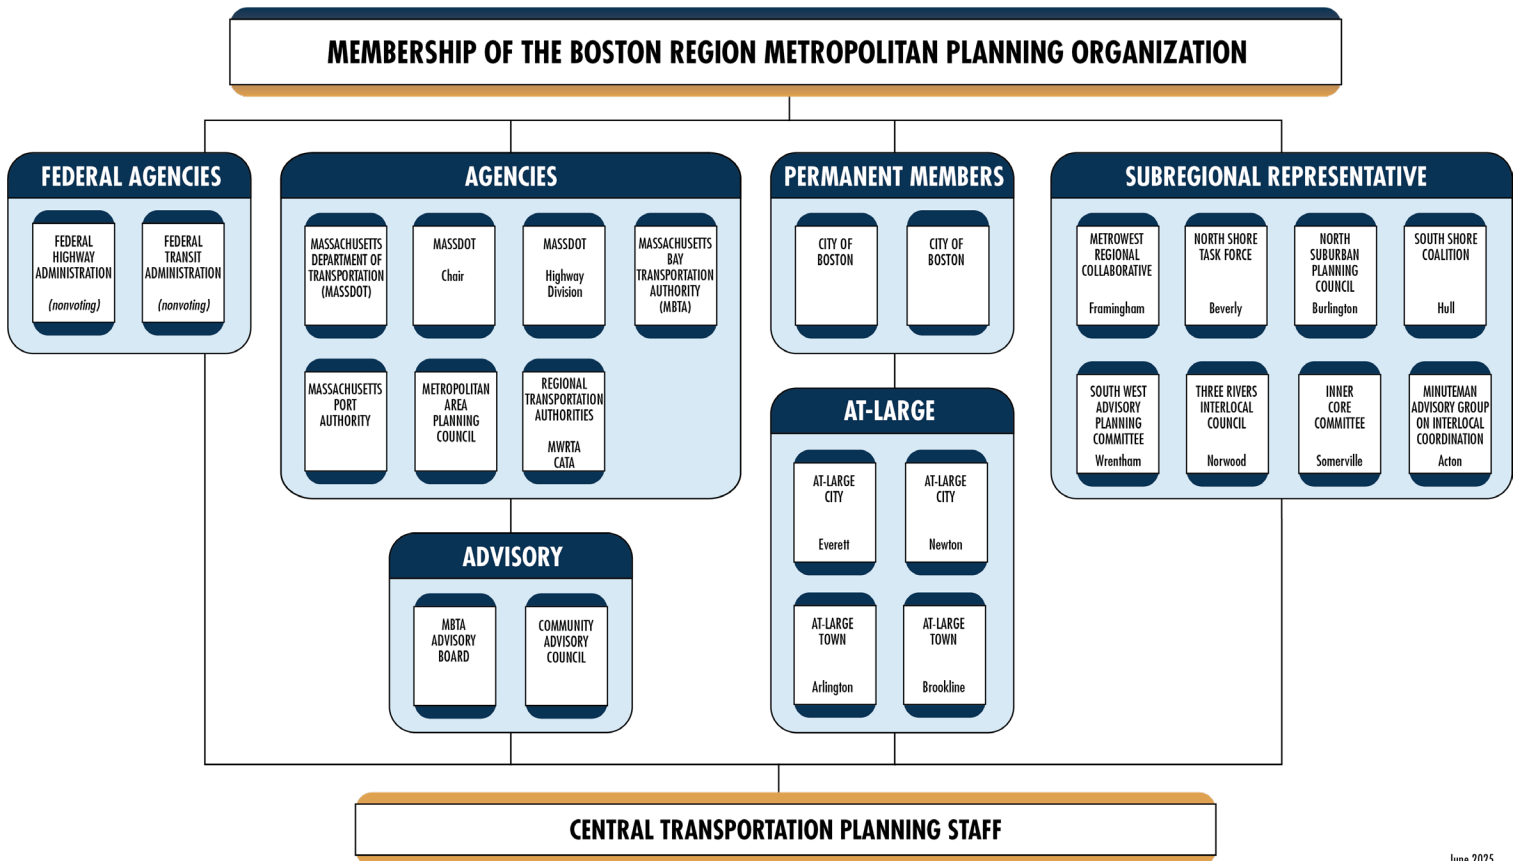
MEMBERSHIP OF THE BOSTON REGION METROPOLITAN PLANNING ORGANIZATION

FEDERAL AGENCIES

FEDERAL HIGHWAY ADMINISTRATION (nonvoting)

FEDERAL TRANSIT ADMINISTRATION (nonvoting)

AGENCIES

MASSACHUSETTS DEPARTMENT OF TRANSPORTATION (MASSDOT)

MASSDOT Chair

MASSDOT Highway Division

MASSACHUSETTS BAY TRANSPORTATION AUTHORITY (MBTA)

MASSACHUSETTS PORT AUTHORITY

METROPOLITAN AREA PLANNING COUNCIL

REGIONAL TRANSPORTATION AUTHORITIES MWRTA CATA

PERMANENT MEMBERS

CITY OF BOSTON

CITY OF BOSTON

SUBREGIONAL REPRESENTATIVE

METROWEST REGIONAL COLLABORATIVE Framingham

NORTH SHORE TASK FORCE Beverly

NORTH SUBURBAN PLANNING COUNCIL Burlington

SOUTH SHORE COALITION Hull

SOUTH WEST ADVISORY PLANNING COMMITTEE Wrentham

THREE RIVERS INTERLOCAL COUNCIL Norwood

INNER CORE COMMITTEE Somerville

MINUTEMAN ADVISORY GROUP ON INTERLOCAL COORDINATION Acton

AT-LARGE

AT-LARGE CITY Everett

AT-LARGE CITY Newton

AT-LARGE TOWN Arlington

AT-LARGE TOWN Brookline

ADVISORY

MBTA ADVISORY BOARD

COMMUNITY ADVISORY COUNCIL

CENTRAL TRANSPORTATION PLANNING STAFF

June 2025